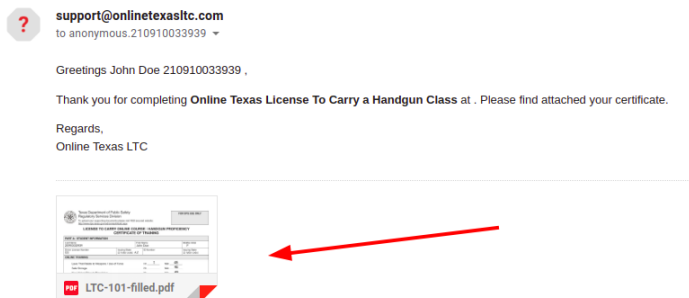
?

support@onlinetexasltc.com
to anonymous.210910033939

Greetings John Doe 210910033939 ,

Thank you for completing **Online Texas License To Carry a Handgun Class** at . Please find attached your certificate.

Regards,
Online Texas LTC

Texas Department of Public Safety
Regulatory Services Division

LICENSE TO CARRY ONLINE COURSE / HANDGUN PROFICIENCY CERTIFICATE OF TRAINING

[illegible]

PDF LTC-101-filled.pdf